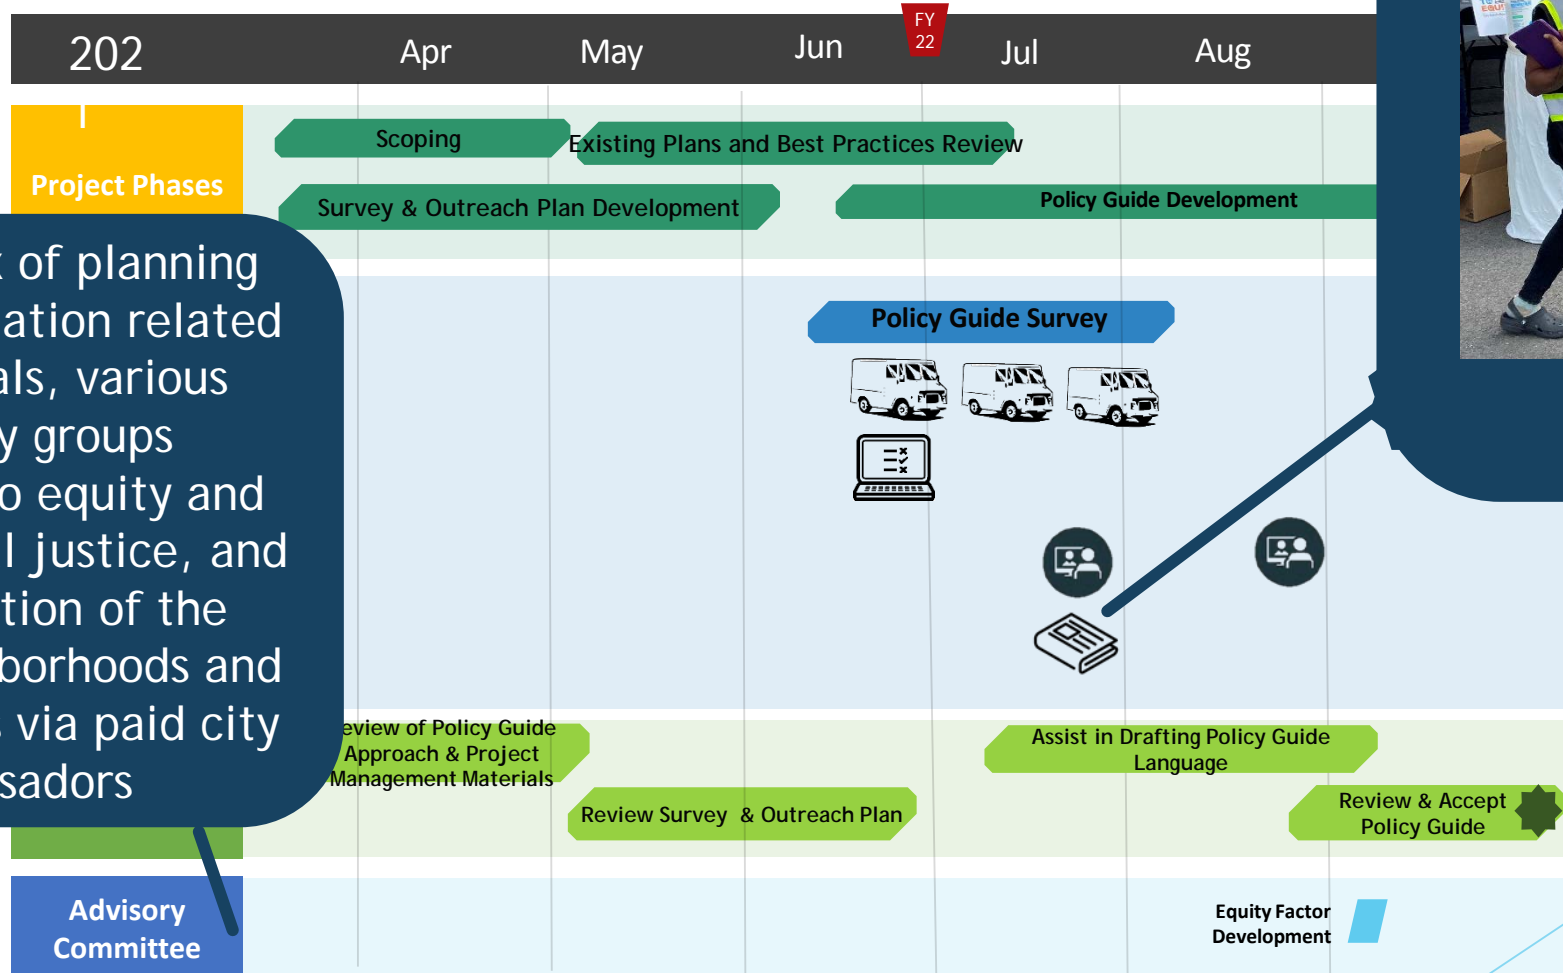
202
Apr
May
Jun
FY 22
Jul
Aug

Project Phases

Scoping
Existing Plans and Best Practices Review
Survey & Outreach Plan Development
Policy Guide Development

Policy Guide Survey

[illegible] of planning
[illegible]ation related
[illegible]als, various
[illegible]y groups
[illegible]o equity and
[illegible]l justice, and
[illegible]tion of the
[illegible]borhoods and
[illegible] via paid city
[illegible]sadors

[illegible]eview of Policy Guide Approach & Project Management Materials
Assist in Drafting Policy Guide Language
Review Survey & Outreach Plan
Review & Accept Policy Guide

Advisory Committee

Equity Factor Development